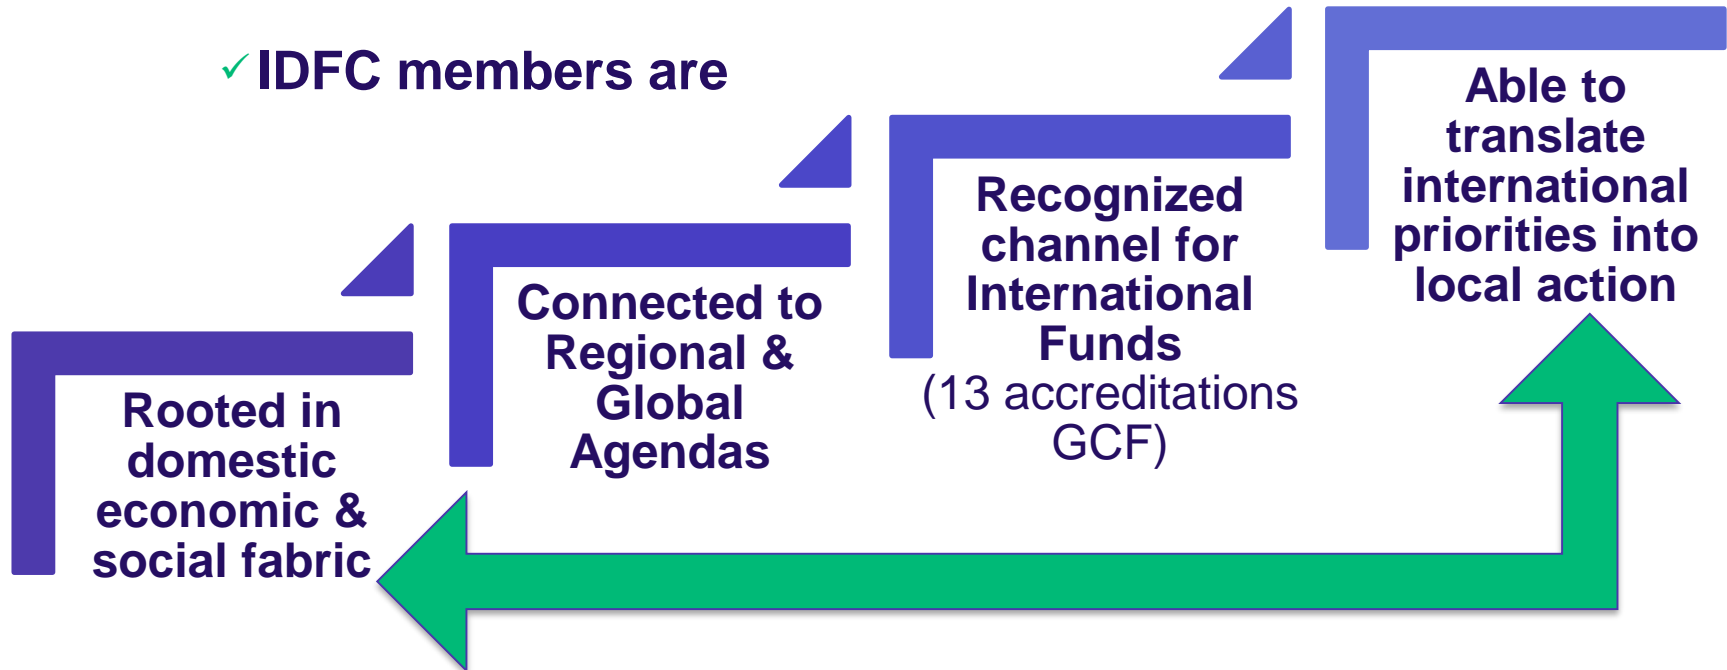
✓IDFC members are

Rooted in domestic economic & social fabric

Connected to Regional & Global Agendas

Recognized channel for International Funds (13 accreditations GCF)

Able to translate international priorities into local action